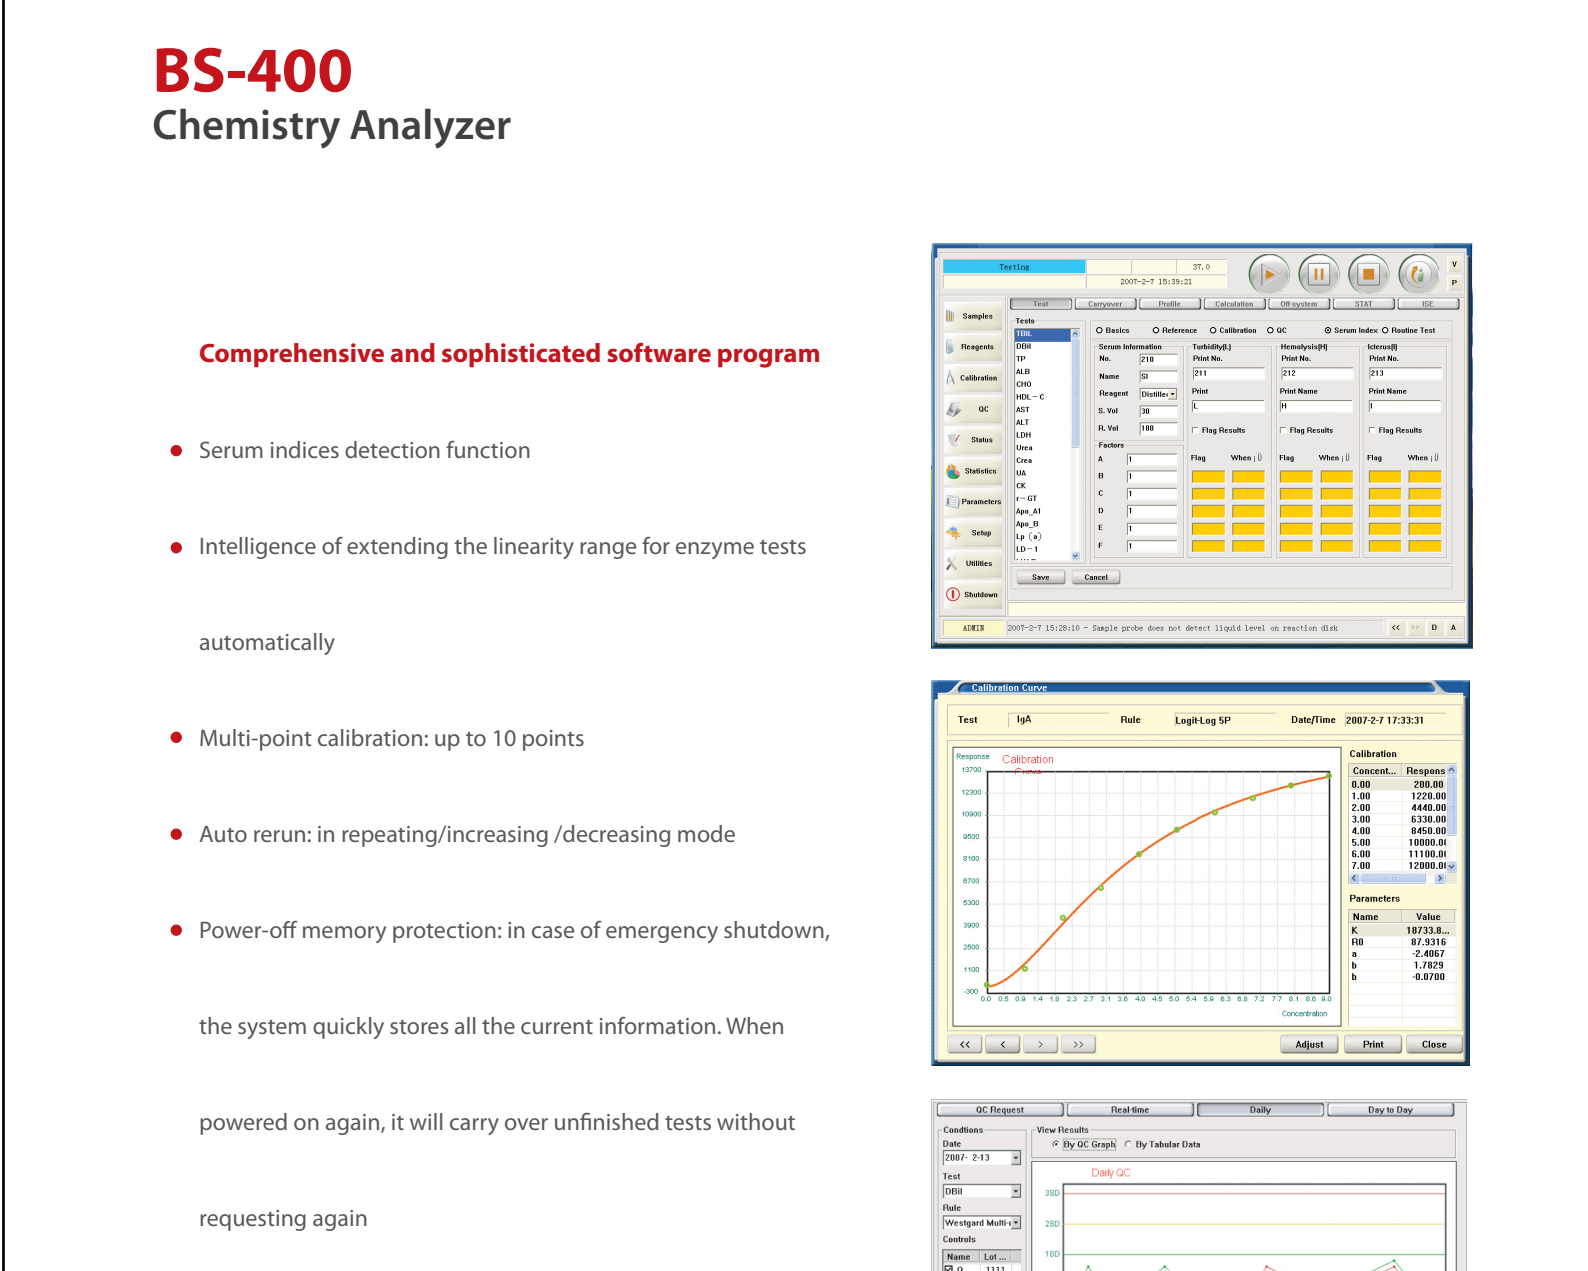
BS-400
Chemistry Analyzer

Comprehensive and sophisticated software program

- Serum indices detection function
- Intelligence of extending the linearity range for enzyme tests automatically
- Multi-point calibration: up to 10 points
- Auto rerun: in repeating/increasing /decreasing mode
- Power-off memory protection: in case of emergency shutdown, the system quickly stores all the current information. When powered on again, it will carry over unfinished tests without requesting again

Testing
37.0
2007-2-7 15:39:21
Samples
Reagents
Calibration
QC
Status
Statistics
Parameters
Setup
Utilities
Shutdown
Test Carryover Profile Calculation Off-system STAT ISE
Tests
TBIL
DBil
TP
ALB
CHO
HDL-C
AST
ALT
LDH
Urea
Crea
UA
CK
r-GT
Apo_A1
Apo_B
Lp(a)
LD-1
Basics Reference Calibration QC Serum Index Routine Test
Serum Information
No. 210
Name SI
Reagent Distilled
S. Vol 30
R. Vol 180
Factors
A 1
B 1
C 1
D 1
E 1
F 1
Turbidity(L)
Print No.
211
Print
L
Flag Results
Flag When
Hemolysis(H)
Print No.
212
Print Name
H
Flag Results
Flag When
Icterus(I)
Print No.
213
Print Name
I
Flag Results
Flag When
Save Cancel
ADMIN 2007-2-7 15:28:10 - Sample probe does not detect liquid level on reaction disk
<< >> D A

Calibration Curve
Test IgA Rule Logit-Log 5P Date/Time 2007-2-7 17:33:31
Response Calibration Curve
13700
12300
10900
9500
8100
6700
5300
3900
2500
1100
-300
0.0 0.5 0.9 1.4 1.8 2.3 2.7 3.1 3.6 4.0 4.5 5.0 5.4 5.9 6.3 6.8 7.2 7.7 8.1 8.6 9.0
Concentration
Calibration
| Concent... | Respons |
|---|---|
| 0.00 | 200.00 |
| 1.00 | 1220.00 |
| 2.00 | 4440.00 |
| 3.00 | 6330.00 |
| 4.00 | 8450.00 |
| 5.00 | 10000.0 |
| 6.00 | 11100.0 |
| 7.00 | 12000.0 |

Parameters
| Name | Value |
|---|---|
| K | 18733.8... |
| R0 | 87.9316 |
| a | -2.4067 |
| b | 1.7829 |
| b | -0.0700 |

<< < > >> Adjust Print Close

QC Request Real-time Daily Day to Day
Conditions
Date
2007-2-13
Test
DBil
Rule
Westgard Multi-
Controls
Name Lot...
1111
View Results
By QC Graph By Tabular Data
Daily QC
3SD
2SD
1SD